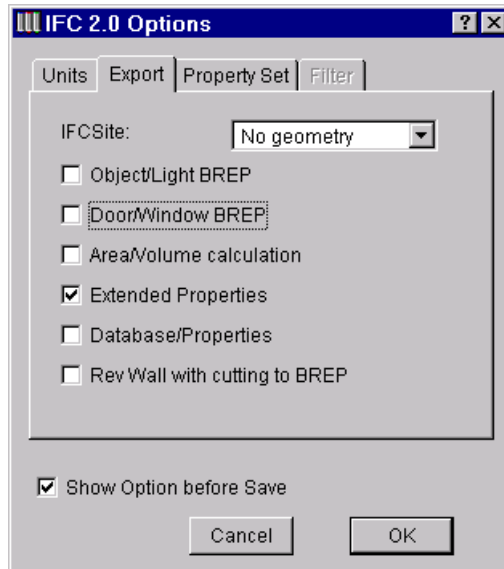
IFC 2.0 Options

?

Units
Export
Property Set
Filter

IFCSite:
No geometry

Object/Light BREP
Door/Window BREP
Area/Volume calculation
Extended Properties
Database/Properties
Rev Wall with cutting to BREP

Show Option before Save

Cancel
OK